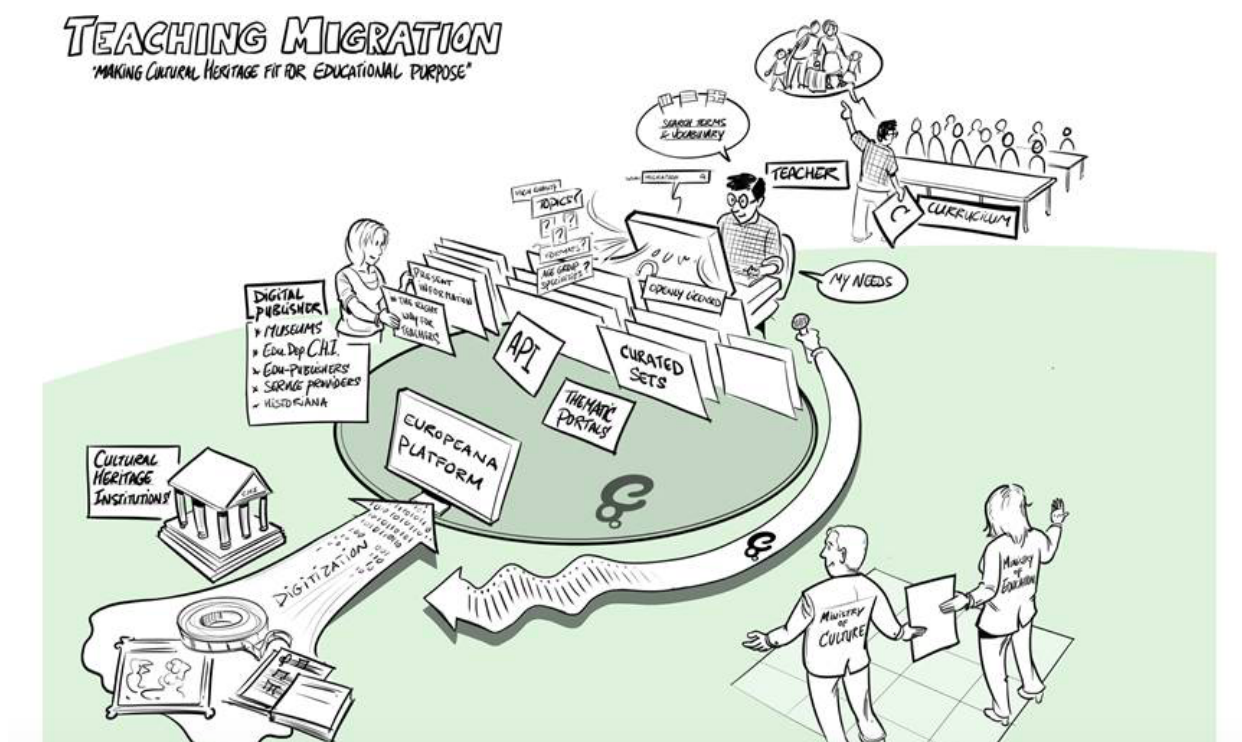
TEACHING MIGRATION
"MAKING CULTURAL HERITAGE FIT FOR EDUCATIONAL PURPOSE"

SEARCH TERMS & VOCABULARY

TEACHER

CURRICULUM

MIGRATION

HIGH QUALITY

TOPICS?

VOCABULARY?

AGE GROUP SPECIFICITIES?

OPENLY LICENSED

MY NEEDS

PRESENT INFORMATION

THE RIGHT WAY FOR TEACHERS

DIGITAL PUBLISHER
* MUSEUMS
* EDU. DEP C.H.I.
* EDU-PUBLISHERS
* SERVICE PROVIDERS
* HISTORIANA

API

CURATED SETS

THEMATIC PORTALS

EUROPEANA PLATFORM

CULTURAL HERITAGE INSTITUTIONS

C.H.I.

DIGITIZATION

MINISTRY OF CULTURE

MINISTRY OF EDUCATION